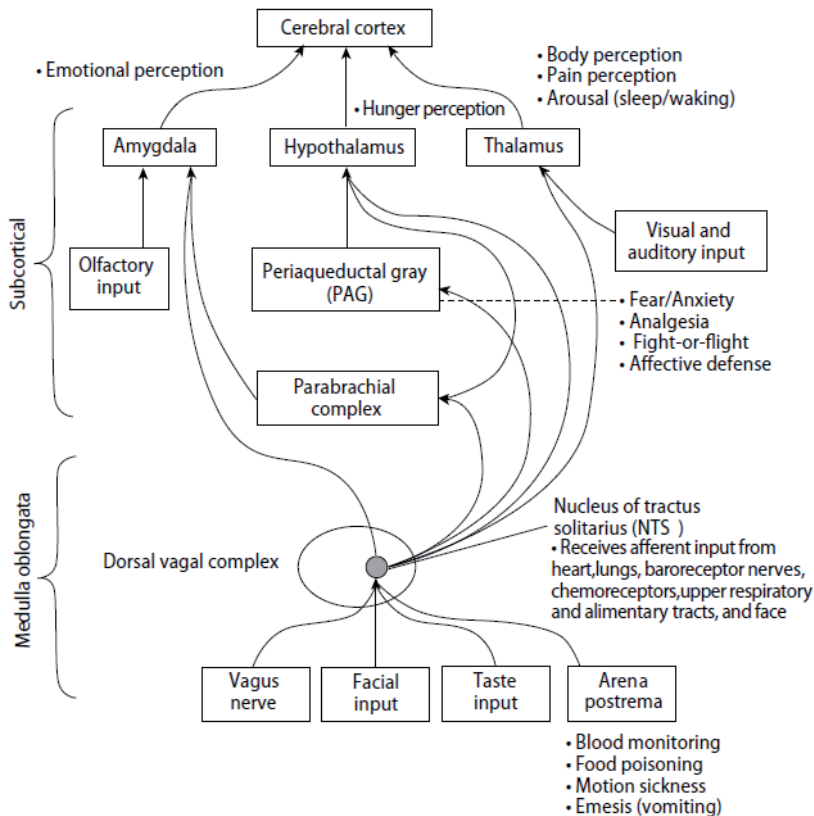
Cerebral cortex

• Emotional perception

• Body perception
• Pain perception
• Arousal (sleep/waking)

• Hunger perception

Amygdala

Hypothalamus

Thalamus

Subcortical

Olfactory input

Periaqueductal gray (PAG)

Visual and auditory input

• Fear/Anxiety
• Analgesia
• Fight-or-flight
• Affective defense

Parabrachial complex

Medulla oblongata

Nucleus of tractus solitarius (NTS )
• Receives afferent input from heart,lungs, baroreceptor nerves, chemoreceptors,upper respiratory and alimentary tracts, and face

Dorsal vagal complex

Vagus nerve

Facial input

Taste input

Arena postrema

• Blood monitoring
• Food poisoning
• Motion sickness
• Emesis (vomiting)